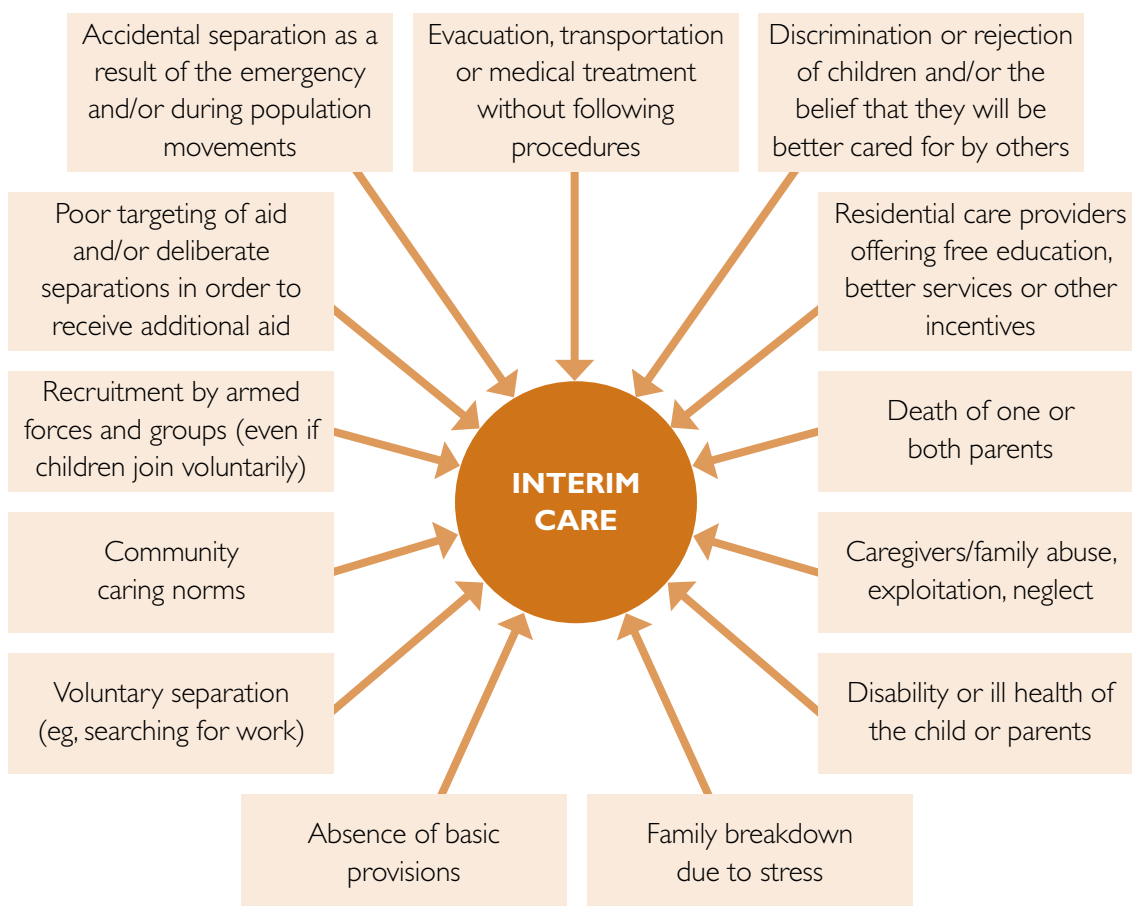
Accidental separation as a result of the emergency and/or during population movements

Evacuation, transportation or medical treatment without following procedures

Discrimination or rejection of children and/or the belief that they will be better cared for by others

Poor targeting of aid and/or deliberate separations in order to receive additional aid

Residential care providers offering free education, better services or other incentives

Recruitment by armed forces and groups (even if children join voluntarily)

INTERIM CARE

Death of one or both parents

Community caring norms

Caregivers/family abuse, exploitation, neglect

Voluntary separation (eg, searching for work)

Disability or ill health of the child or parents

Absence of basic provisions

Family breakdown due to stress